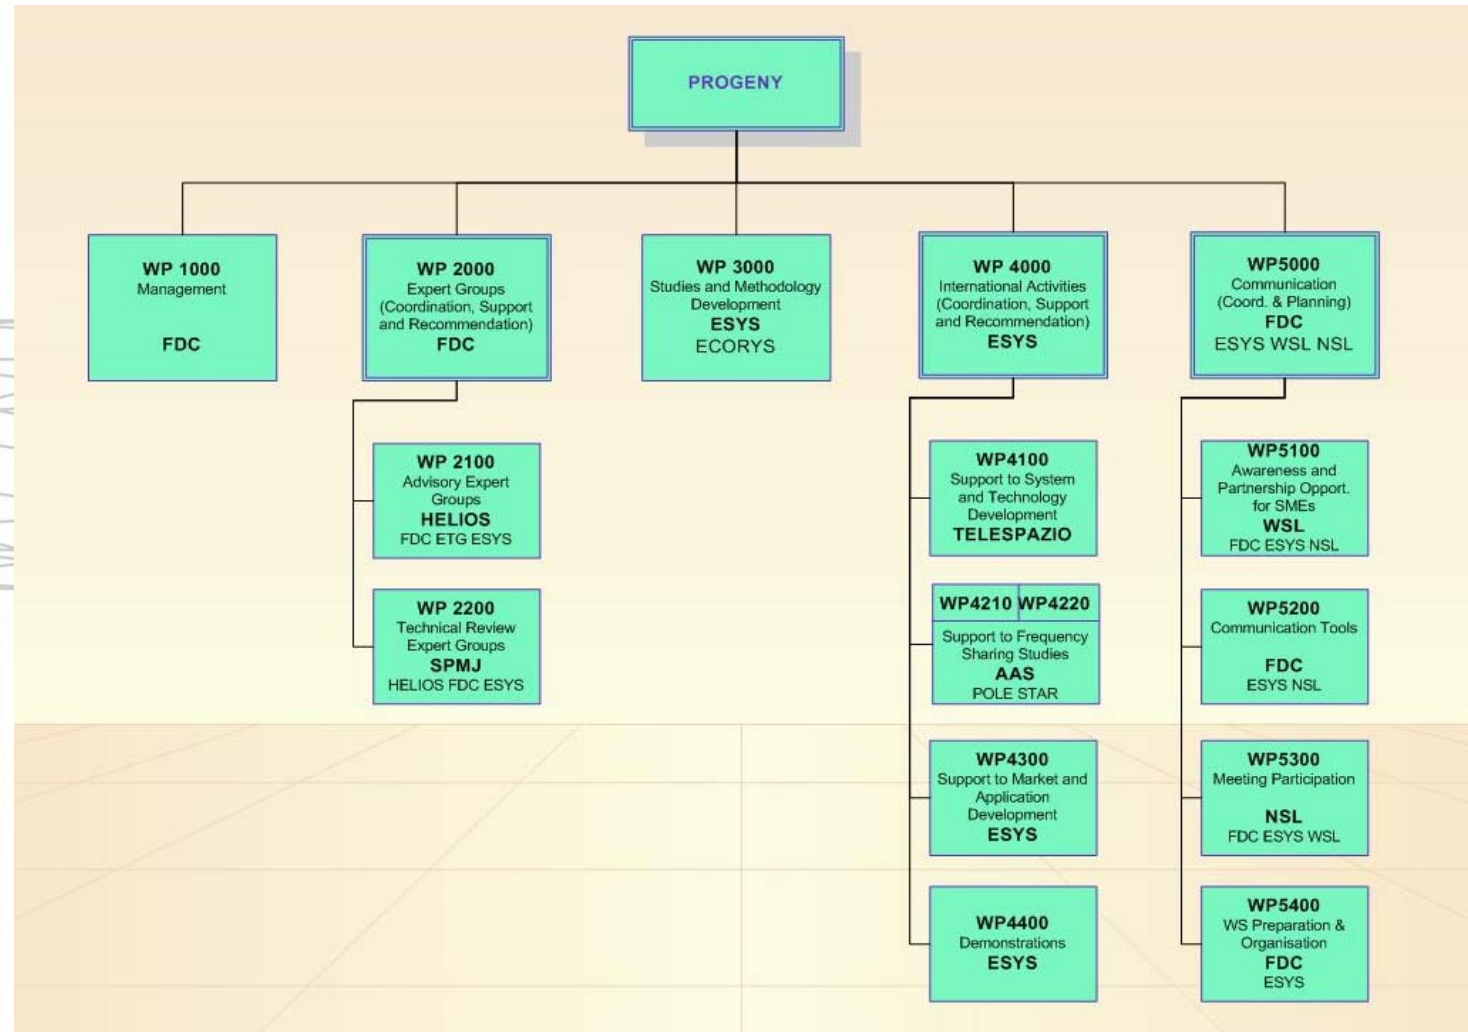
PROGENY

WP 1000
Management
FDC

WP 2000
Expert Groups (Coordination, Support and Recommendation)
FDC

WP 2100
Advisory Expert Groups
HELIOS
FDC ETG ESYS

WP 2200
Technical Review Expert Groups
SPMJ
HELIOS FDC ESYS

WP 3000
Studies and Methodology Development
ESYS
ECORYS

WP 4000
International Activities (Coordination, Support and Recommendation)
ESYS

WP4100
Support to System and Technology Development
TELESPAZIO

WP4210 WP4220
Support to Frequency Sharing Studies
AAS
POLE STAR

WP4300
Support to Market and Application Development
ESYS

WP4400
Demonstrations
ESYS

WP5000
Communication (Coord. & Planning)
FDC
ESYS WSL NSL

WP5100
Awareness and Partnership Opport. for SMEs
WSL
FDC ESYS NSL

WP5200
Communication Tools
FDC
ESYS NSL

WP5300
Meeting Participation
NSL
FDC ESYS WSL

WP5400
WS Preparation & Organisation
FDC
ESYS